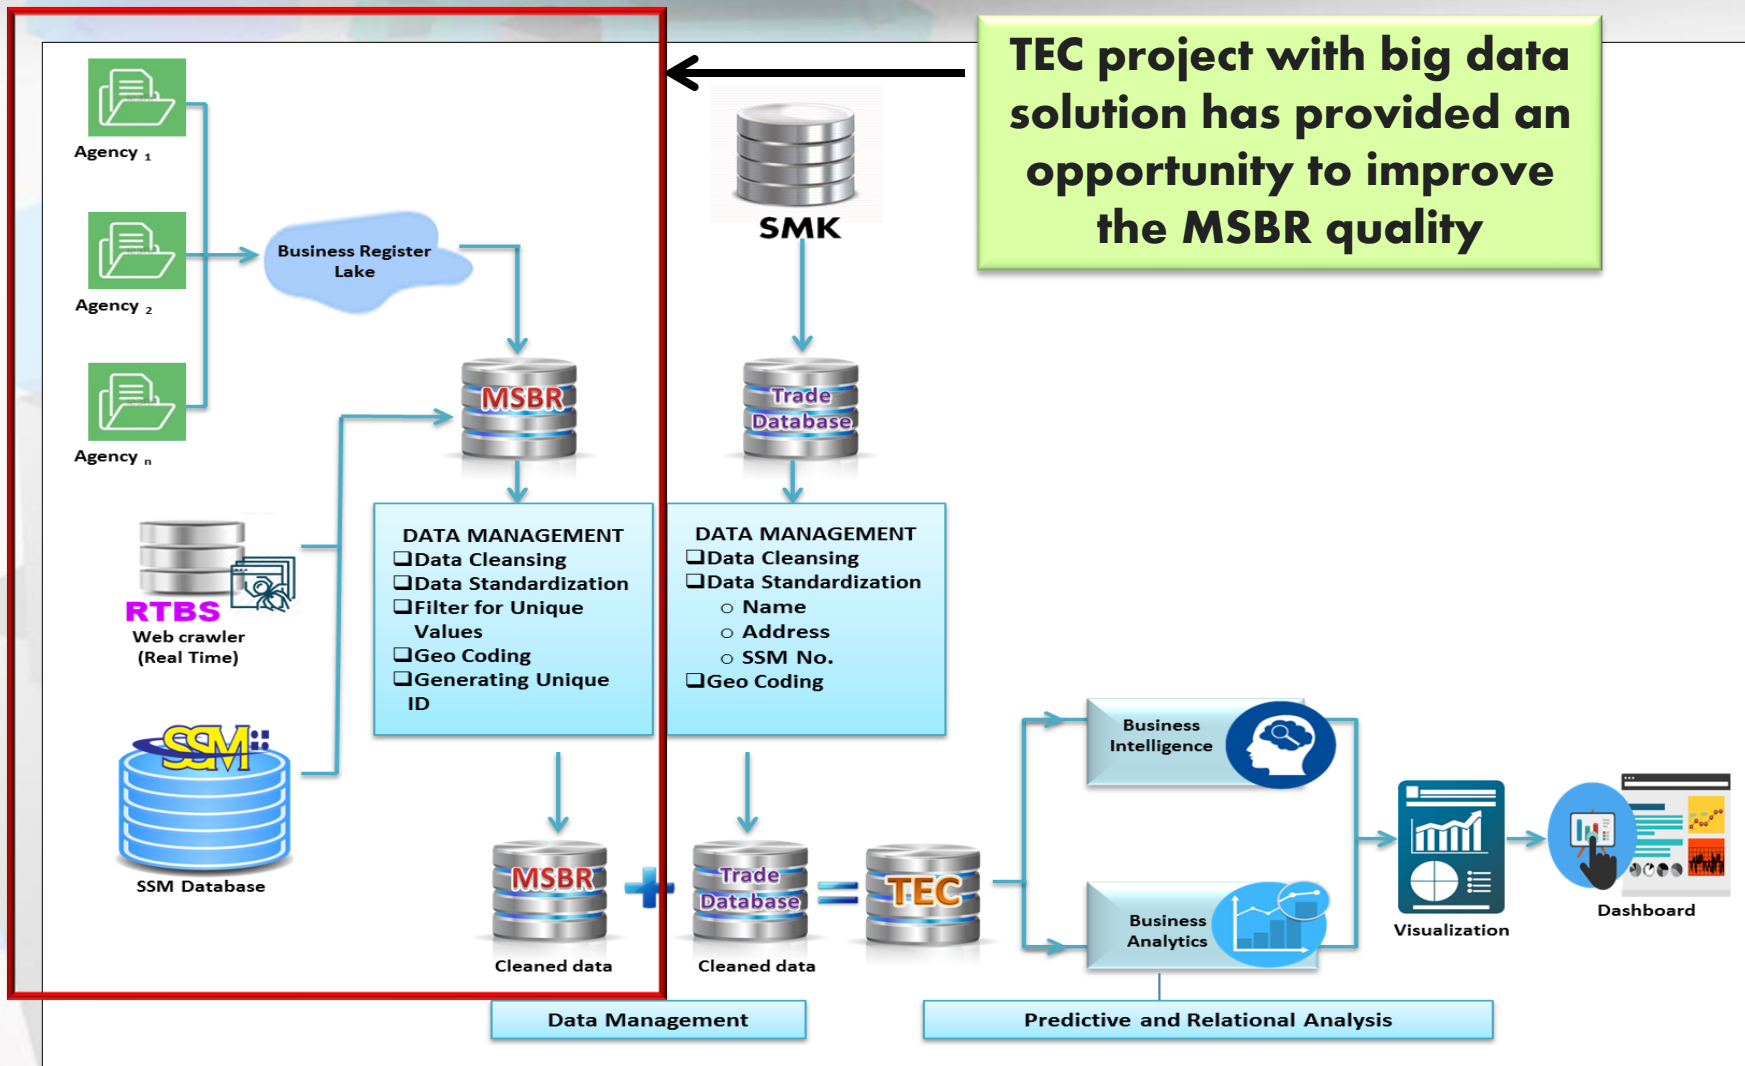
TEC project with big data solution has provided an opportunity to improve the MSBR quality

Agency $_1$

Agency $_2$

Agency $_n$

Business Register Lake

MSBR

RTBS
Web crawler
(Real Time)

SSM

SSM Database

DATA MANAGEMENT
❑Data Cleansing
❑Data Standardization
❑Filter for Unique Values
❑Geo Coding
❑Generating Unique ID

SMK

Trade Database

DATA MANAGEMENT
❑Data Cleansing
❑Data Standardization
○ Name
○ Address
○ SSM No.
❑Geo Coding

MSBR
Cleaned data

Trade Database
Cleaned data

TEC

Business Intelligence

Business Analytics

Visualization

Dashboard

Data Management

Predictive and Relational Analysis